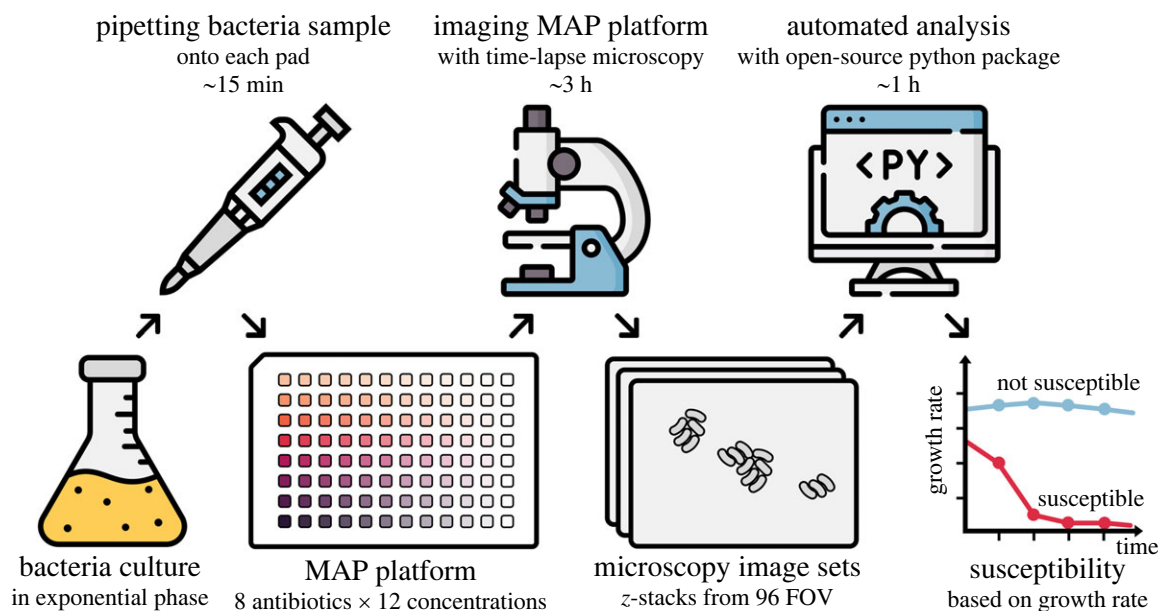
pipetting bacteria sample
onto each pad
~15 min

imaging MAP platform
with time-lapse microscopy
~3 h

automated analysis
with open-source python package
~1 h

<PY>

not susceptible

growth rate

susceptible

time

bacteria culture
in exponential phase

MAP platform
8 antibiotics × 12 concentrations

microscopy image sets
$z$-stacks from 96 FOV

susceptibility
based on growth rate